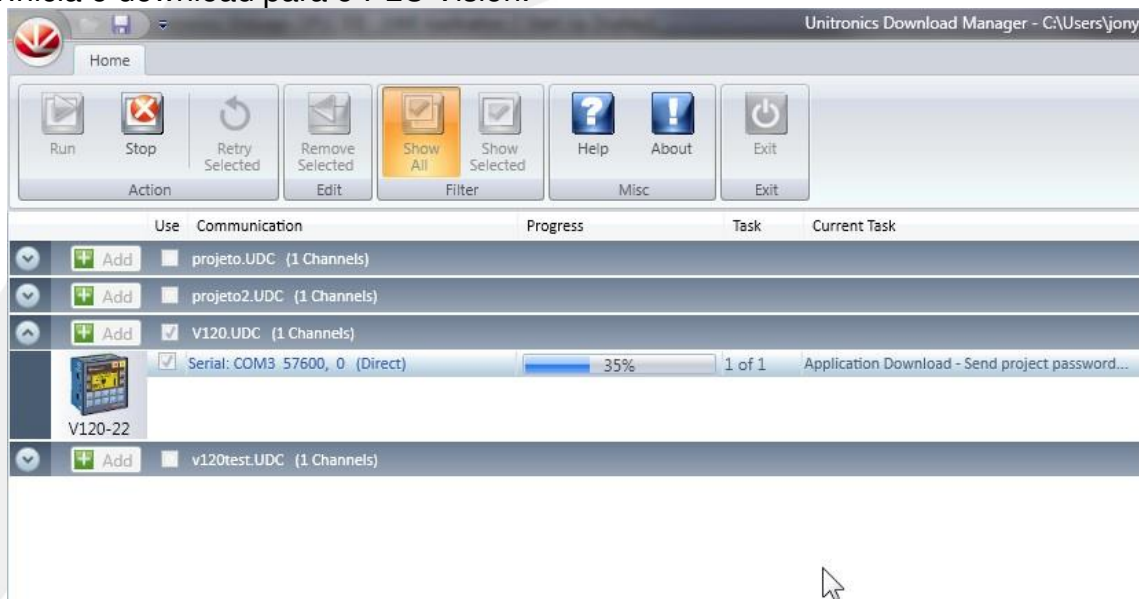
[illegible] o download para o PLC Vision.

Unitronics Download Manager - C:\Users\jony

Home

Run Stop Retry Selected Remove Selected Show All Show Selected Help About Exit

Action Edit Filter Misc Exit

| Use | Communication | Progress | Task | Current Task |
|---|---|---|---|---|
| Add | projeto.UDC (1 Channels) | | | |
| Add | projeto2.UDC (1 Channels) | | | |
| Add | V120.UDC (1 Channels) | | | |
| V120-22 | Serial: COM3 57600, 0 (Direct) | 35% | 1 of 1 | Application Download - Send project password... |
| Add | v120test.UDC (1 Channels) | | | |